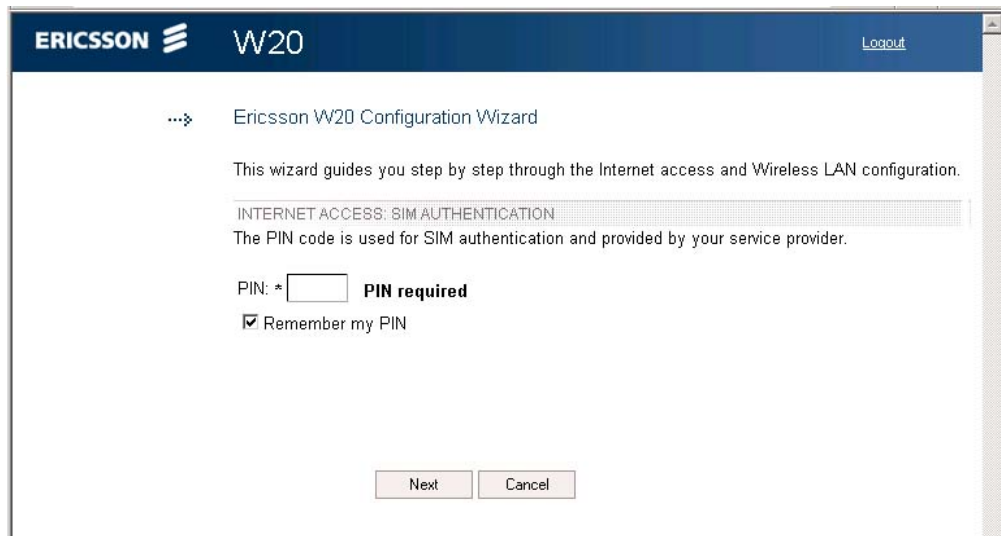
ERICSSON W20 Logout

Ericsson W20 Configuration Wizard

This wizard guides you step by step through the Internet access and Wireless LAN configuration.

INTERNET ACCESS: SIM AUTHENTICATION

The PIN code is used for SIM authentication and provided by your service provider.

PIN: * PIN required

☑ Remember my PIN

Next Cancel